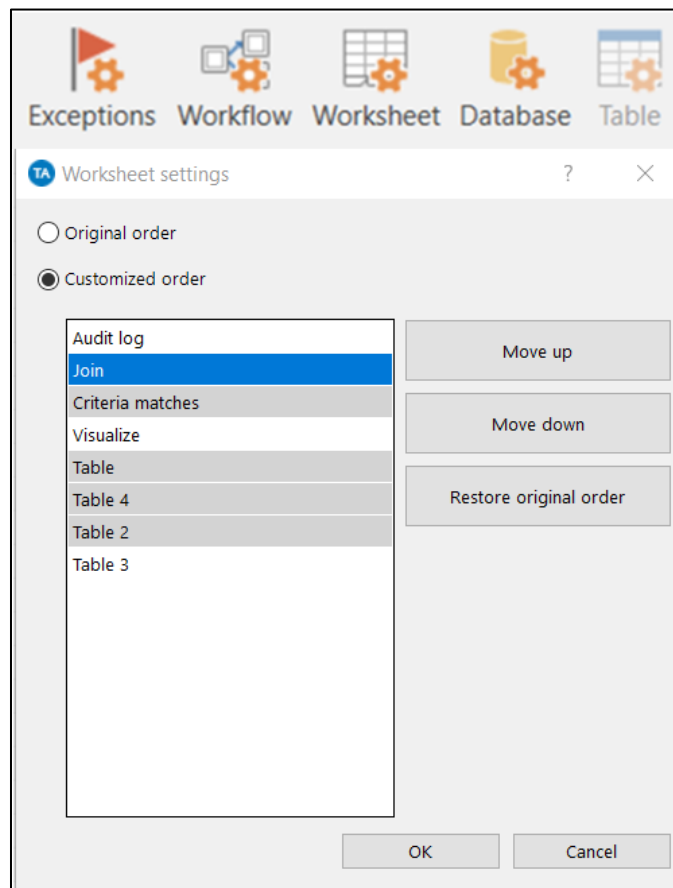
Exceptions Workflow Worksheet Database Table

TA Worksheet settings ? ✕

Original order

Customized order

Audit log
Join
Criteria matches
Visualize
Table
Table 4
Table 2
Table 3

Move up

Move down

Restore original order

OK

Cancel